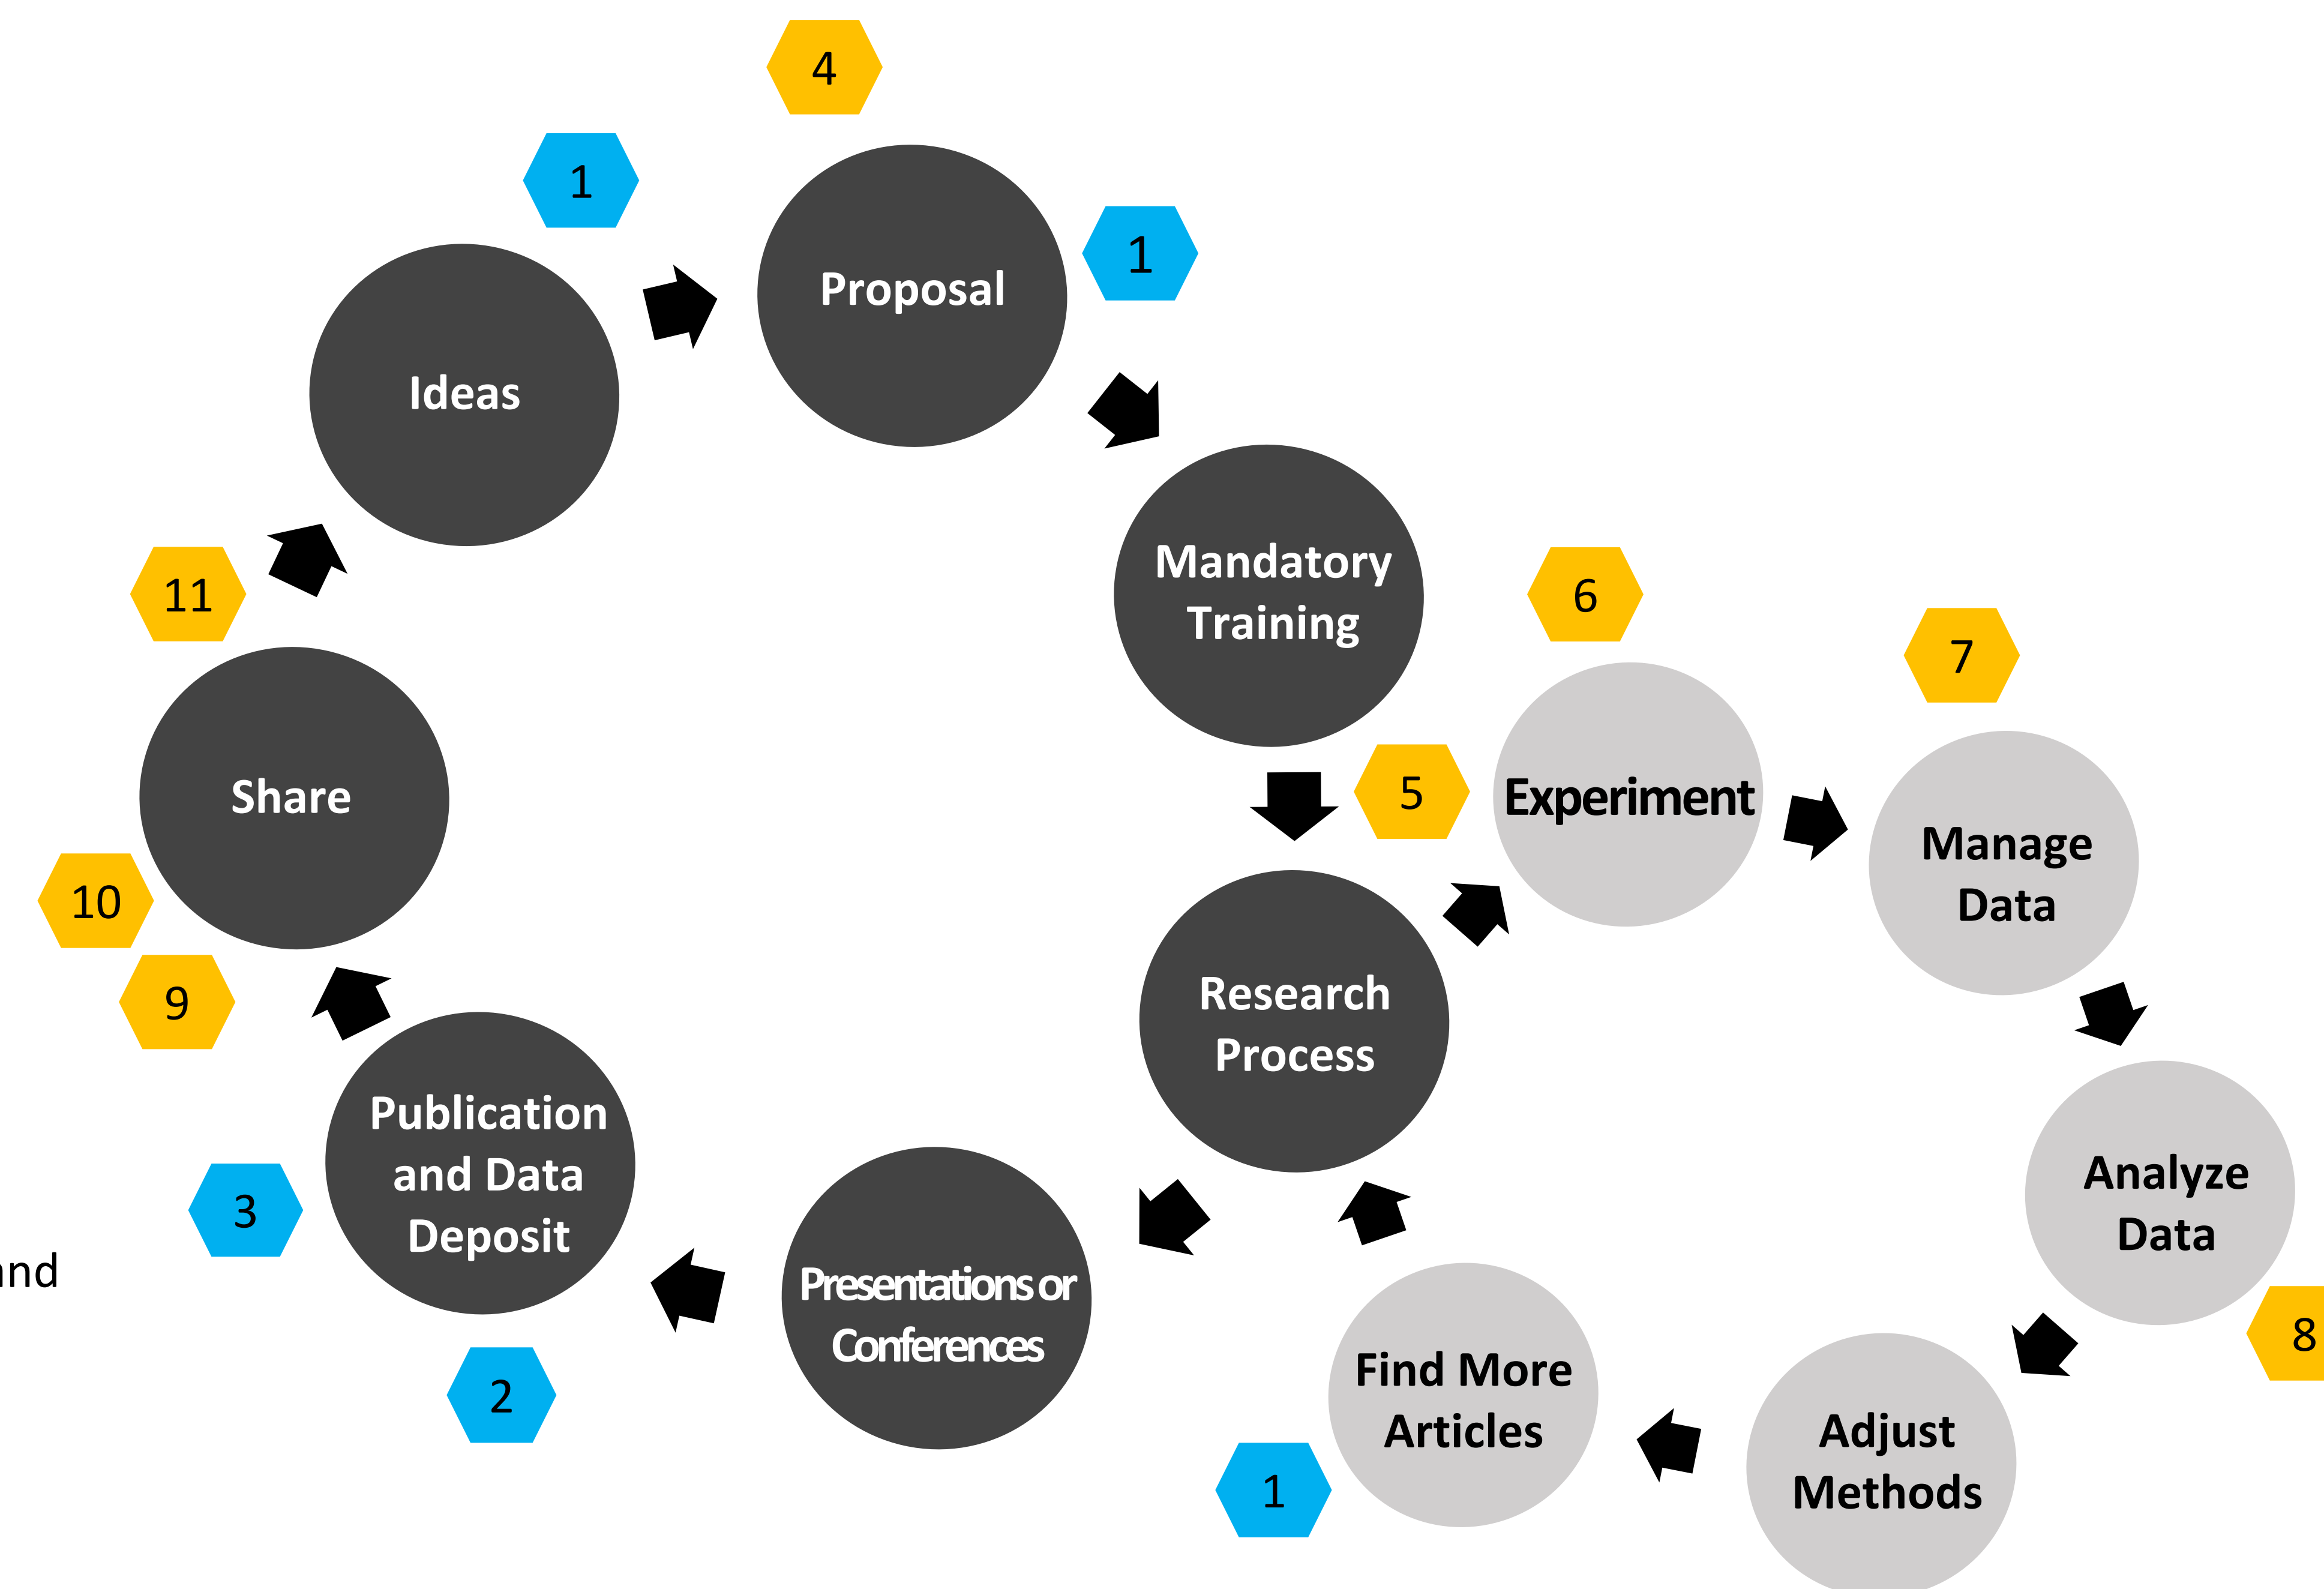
4

1

Proposal

1

Ideas

Mandatory Training

6

7

11

Share

5

Experiment

Manage Data

10

9

Research Process

Publication and Data Deposit

Analyze Data

3

nd

Presentations or Conferences

8

Find More Articles

Adjust Methods

2

1